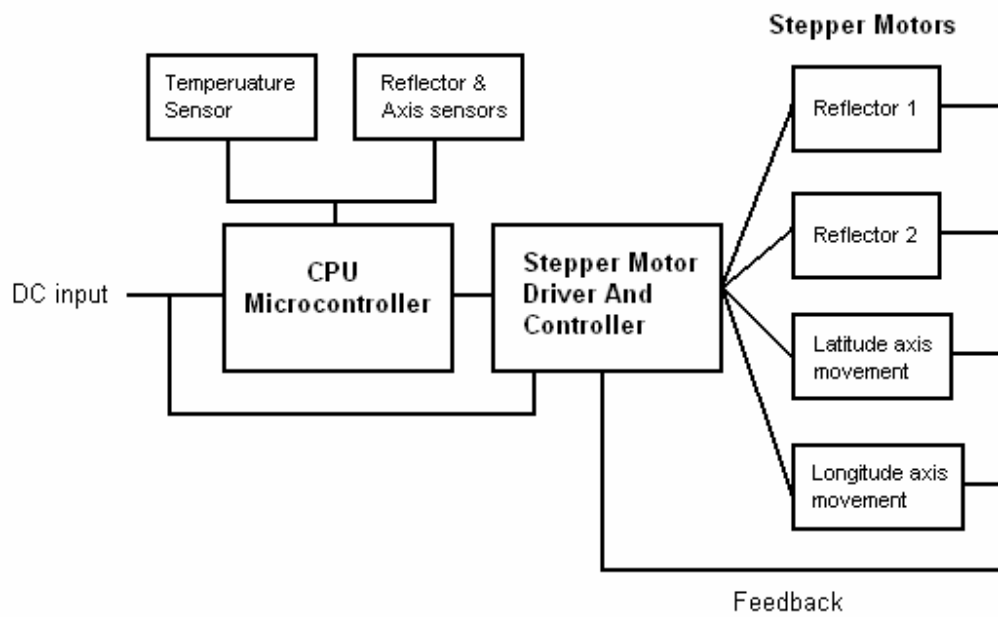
Stepper Motors

Temperuature Sensor

Reflector & Axis sensors

DC input

CPU Microcontroller

Stepper Motor Driver And Controller

Reflector 1

Reflector 2

Latitude axis movement

Longitude axis movement

Feedback